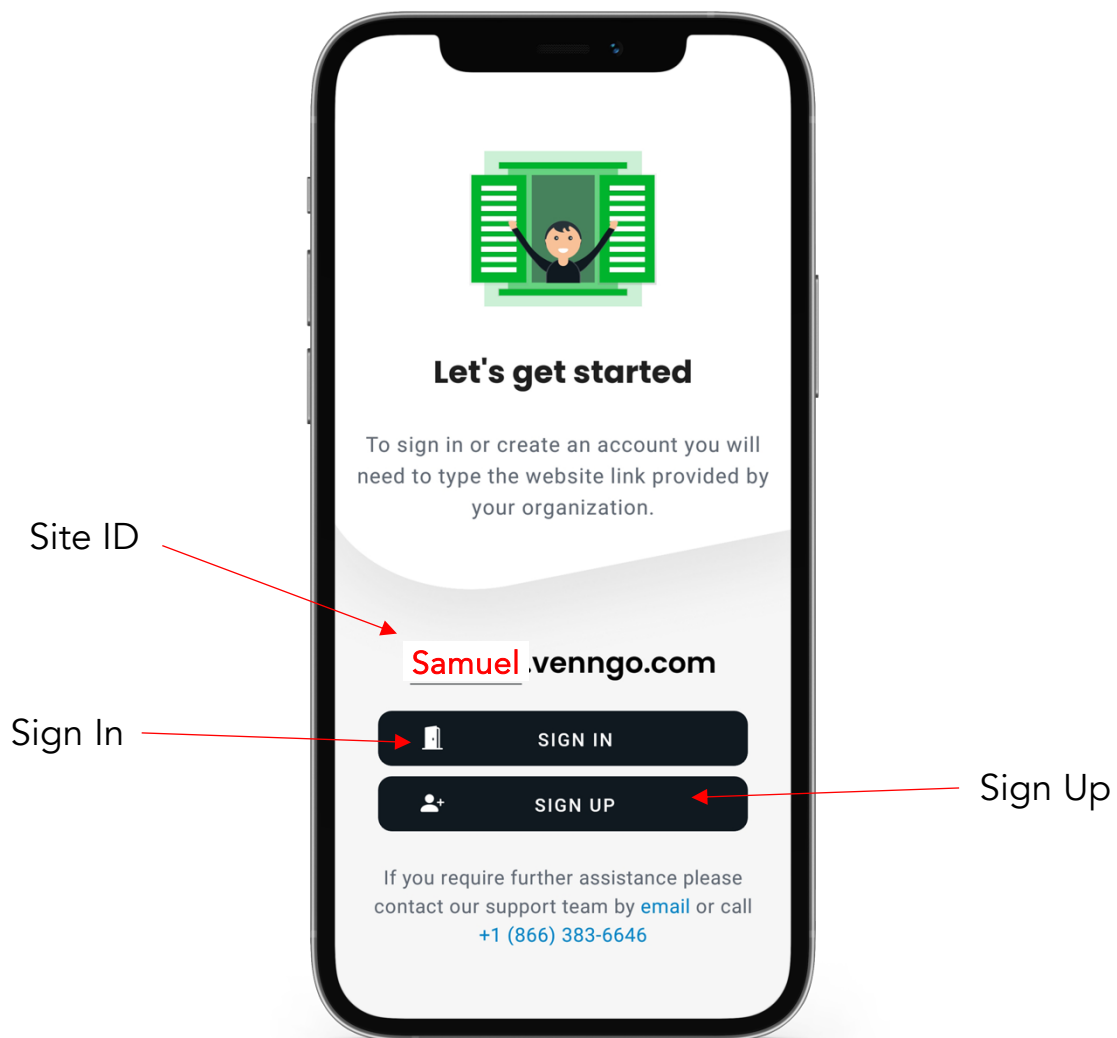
Let's get started

To sign in or create an account you will need to type the website link provided by your organization.

Site ID

Samuel.venngo.com

Sign In

SIGN IN

SIGN UP

Sign Up

If you require further assistance please contact our support team by email or call +1 (866) 383-6646